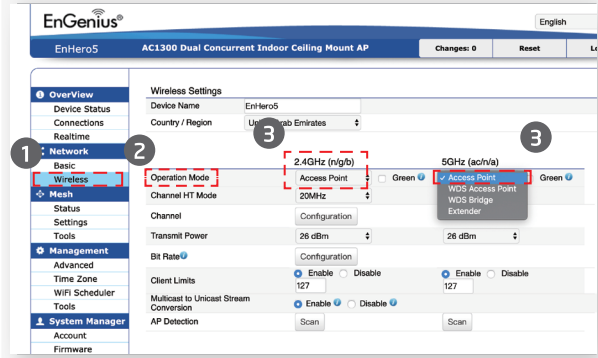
EnGenius®

English

EnHero5

AC1300 Dual Concurrent Indoor Ceiling Mount AP

Changes: 0

Reset

Lo

OverView
Device Status
Connections
Realtime

1

Network
Basic
Wireless

2

Mesh
Status
Settings
Tools

Management
Advanced
Time Zone
WiFi Scheduler
Tools

System Manager
Account
Firmware

Wireless Settings

| | | |
|---|---|---|
| Device Name | EnHero5 | |
| Country / Region | United Arab Emirates | |
| | 2.4GHz (n/g/b) | 5GHz (ac/n/a) |
| Operation Mode | Access Point ☐ Green | ✓ Access Point / WDS Access Point / WDS Bridge / Extender ☐ Green |
| Channel HT Mode | 20MHz | |
| Channel | Configuration | |
| Transmit Power | 26 dBm | 26 dBm |
| Bit Rate | Configuration | |
| Client Limits | Enable Disable 127 | Enable Disable 127 |
| Multicast to Unicast Stream Conversion | Enable Disable | |
| AP Detection | Scan | Scan |

3

3